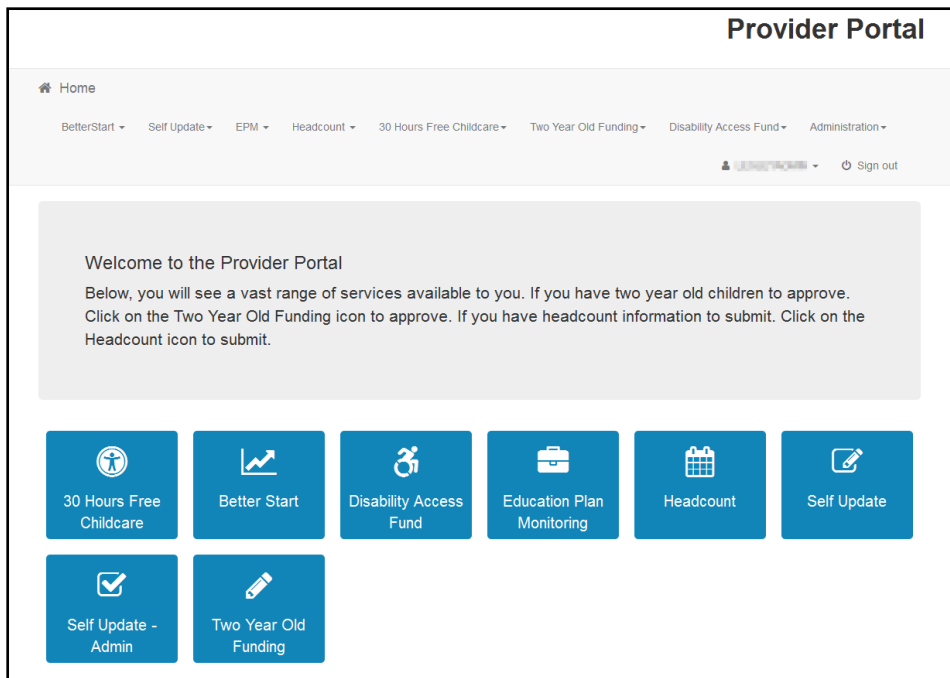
Provider Portal

Home

BetterStart ▾ Self Update ▾ EPM ▾ Headcount ▾ 30 Hours Free Childcare ▾ Two Year Old Funding ▾ Disability Access Fund ▾ Administration ▾

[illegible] ▾ Sign out

Welcome to the Provider Portal

Below, you will see a vast range of services available to you. If you have two year old children to approve. Click on the Two Year Old Funding icon to approve. If you have headcount information to submit. Click on the Headcount icon to submit.

30 Hours Free Childcare

Better Start

Disability Access Fund

Education Plan Monitoring

Headcount

Self Update

Self Update - Admin

Two Year Old Funding